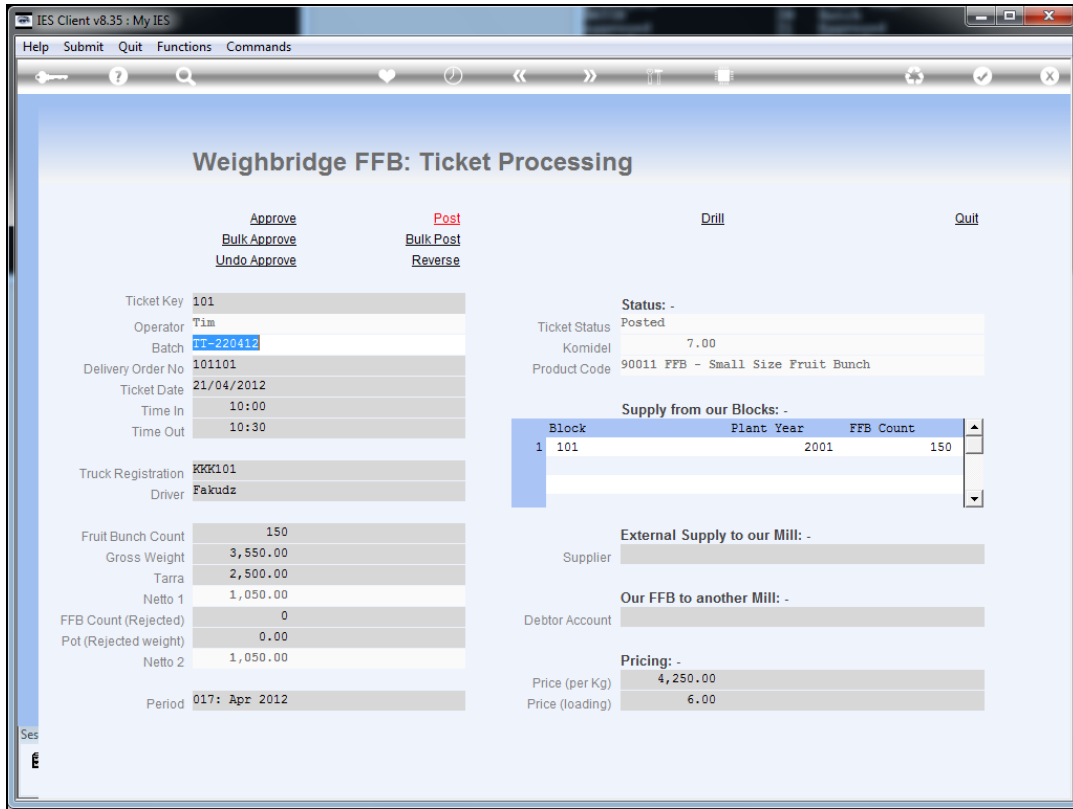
IES Client v8.35 : My IES

Help Submit Quit Functions Commands

Weighbridge FFB: Ticket Processing

Approve
Bulk Approve
Undo Approve

Post
Bulk Post
Reverse

Drill

Quit

Ticket Key 101
Operator Tim
Batch IT-220412
Delivery Order No 101101
Ticket Date 21/04/2012
Time In 10:00
Time Out 10:30

Truck Registration KKK101
Driver Fakudz

Fruit Bunch Count 150
Gross Weight 3,550.00
Tarra 2,500.00
Netto 1 1,050.00
FFB Count (Rejected) 0
Pot (Rejected weight) 0.00
Netto 2 1,050.00

Period 017: Apr 2012

Status: -
Ticket Status Posted
Komidel 7.00
Product Code 90011 FFB - Small Size Fruit Bunch

Supply from our Blocks: -

| | Block | Plant Year | FFB Count |
|---|---|---|---|
| 1 | 101 | 2001 | 150 |

External Supply to our Mill: -
Supplier

Our FFB to another Mill: -
Debtor Account

Pricing: -
Price (per Kg) 4,250.00
Price (loading) 6.00

Ses